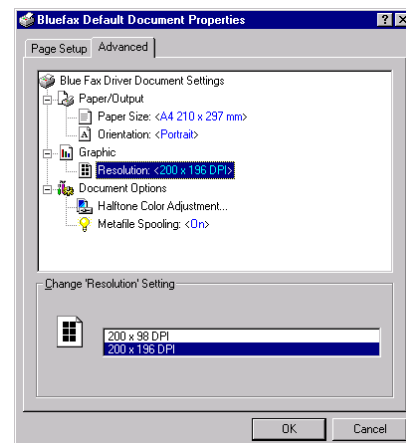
Bluefax Default Document Properties
?
X

Page Setup
Advanced

Blue Fax Driver Document Settings
Paper/Output
Paper Size: <A4 210 x 297 mm>
Orientation: <Portrait>
Graphic
Resolution: <200 x 196 DPI>
Document Options
Halftone Color Adjustment...
Metafile Spooling: <On>

Change 'Resolution' Setting

200 x 98 DPI
200 x 196 DPI

OK
Cancel